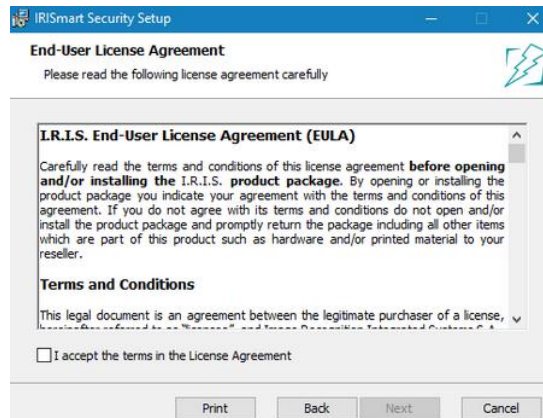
IRISmart Security Setup

End-User License Agreement

Please read the following license agreement carefully

I.R.I.S. End-User License Agreement (EULA)

Carefully read the terms and conditions of this license agreement **before opening and/or installing the** I.R.I.S. **product package**. By opening or installing the product package you indicate your agreement with the terms and conditions of this agreement. If you do not agree with its terms and conditions do not open and/or install the product package and promptly return the package including all other items which are part of this product such as hardware and/or printed material to your reseller.

Terms and Conditions

This legal document is an agreement between the legitimate purchaser of a license, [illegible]

I accept the terms in the License Agreement

Print Back Next Cancel